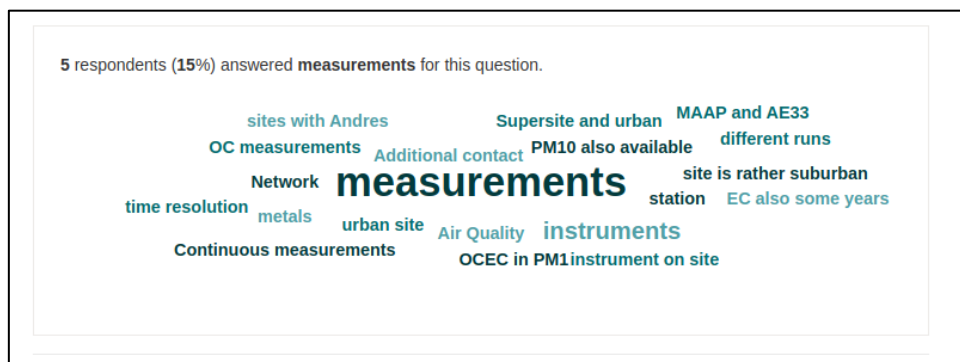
5 respondents (15%) answered measurements for this question.

sites with Andres
Supersite and urban
MAAP and AE33
OC measurements
Additional contact
PM10 also available
different runs
Network
measurements
site is rather suburban
time resolution
metals
station
EC also some years
urban site
Air Quality
instruments
Continuous measurements
OCEC in PM1
instrument on site